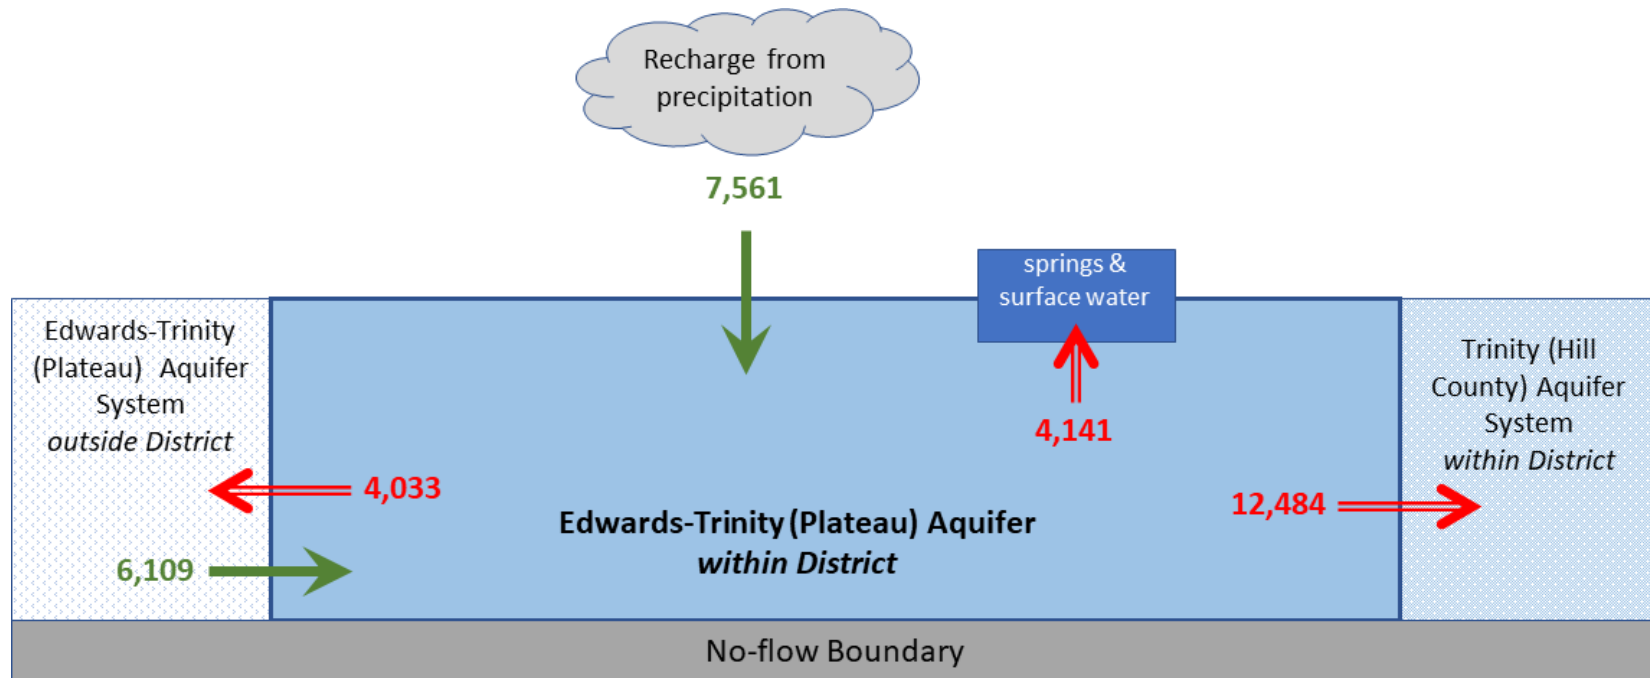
Recharge from precipitation

7,561

springs & surface water

Edwards-Trinity (Plateau) Aquifer System
*outside District*

4,141

Trinity (Hill County) Aquifer System
*within District*

4,033

12,484

**Edwards-Trinity (Plateau) Aquifer**
***within District***

6,109

No-flow Boundary